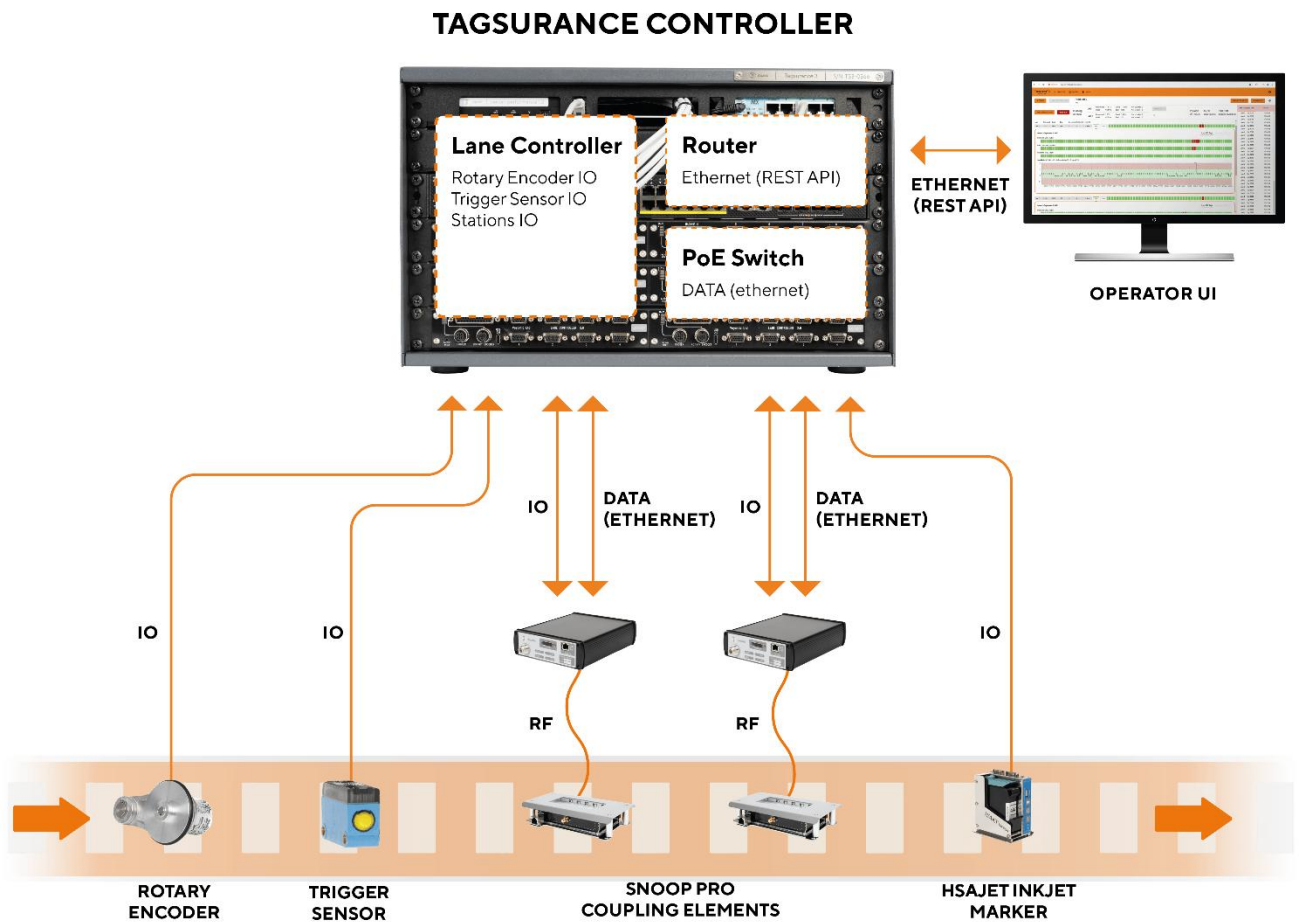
TAGSURANCE CONTROLLER

Lane Controller
Rotary Encoder IO
Trigger Sensor IO
Stations IO

Router
Ethernet (REST API)

PoE Switch
DATA (ethernet)

ETHERNET
(REST API)

OPERATOR UI

IO

DATA
(ETHERNET)

IO

DATA
(ETHERNET)

IO

IO

RF

RF

IO

ROTARY
ENCODER

TRIGGER
SENSOR

SNOOP PRO
COUPLING ELEMENTS

HSAJET INKJET
MARKER